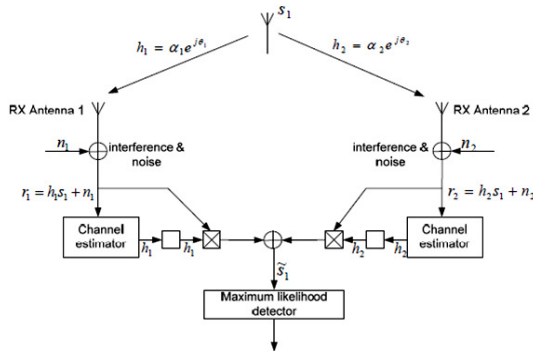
$s_1$

$h_1 = \alpha_1 e^{j\theta_1}$

$h_2 = \alpha_2 e^{j\theta_2}$

RX Antenna 1

RX Antenna 2

$n_1$

interference & noise

interference & noise

$n_2$

$r_1 = h_1 s_1 + n_1$

$r_2 = h_2 s_1 + n_2$

Channel estimator

Channel estimator

$h_1$

$h_1$

$h_2$

$h_2$

$\tilde{s}_1$

Maximum likelihood detector